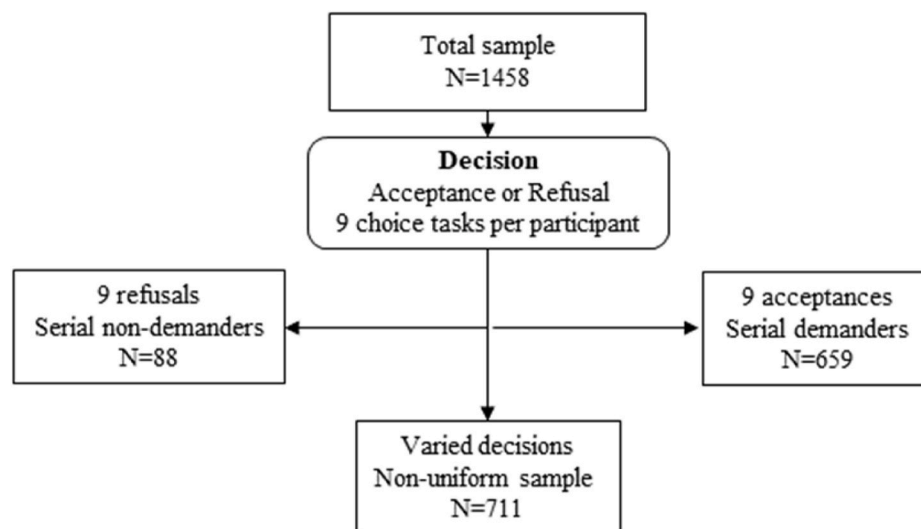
Total sample
N=1458

**Decision**
Acceptance or Refusal
9 choice tasks per participant

9 refusals
Serial non-demanders
N=88

9 acceptances
Serial demanders
N=659

Varied decisions
Non-uniform sample
N=711